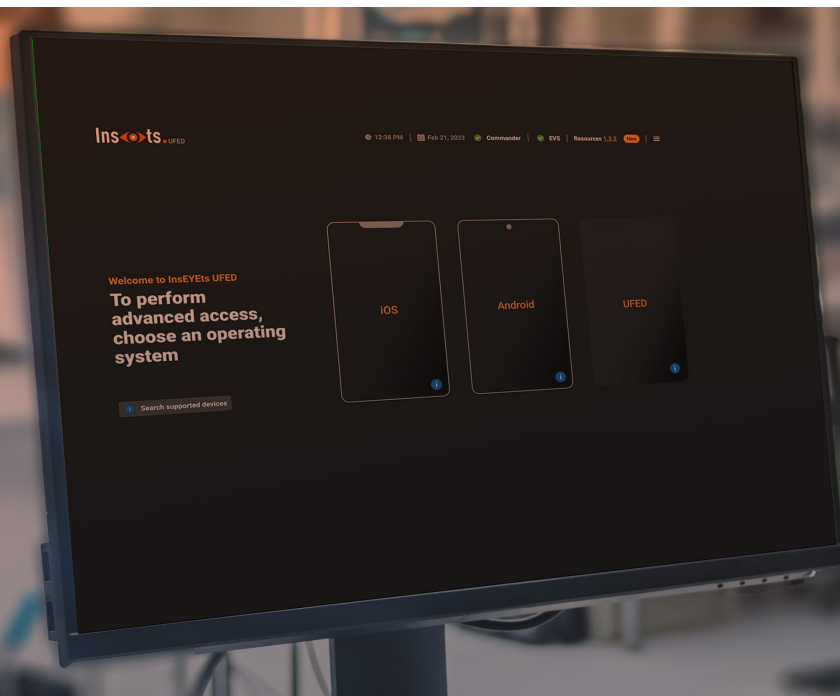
Ins◂◉▸ts UFED

12:38 PM | Feb 21, 2023 | Commander | EVS | Resources 1,2,3 New

Welcome to InsEYEts UFED

To perform advanced access, choose an operating system

Search supported devices

iOS

Android

UFED